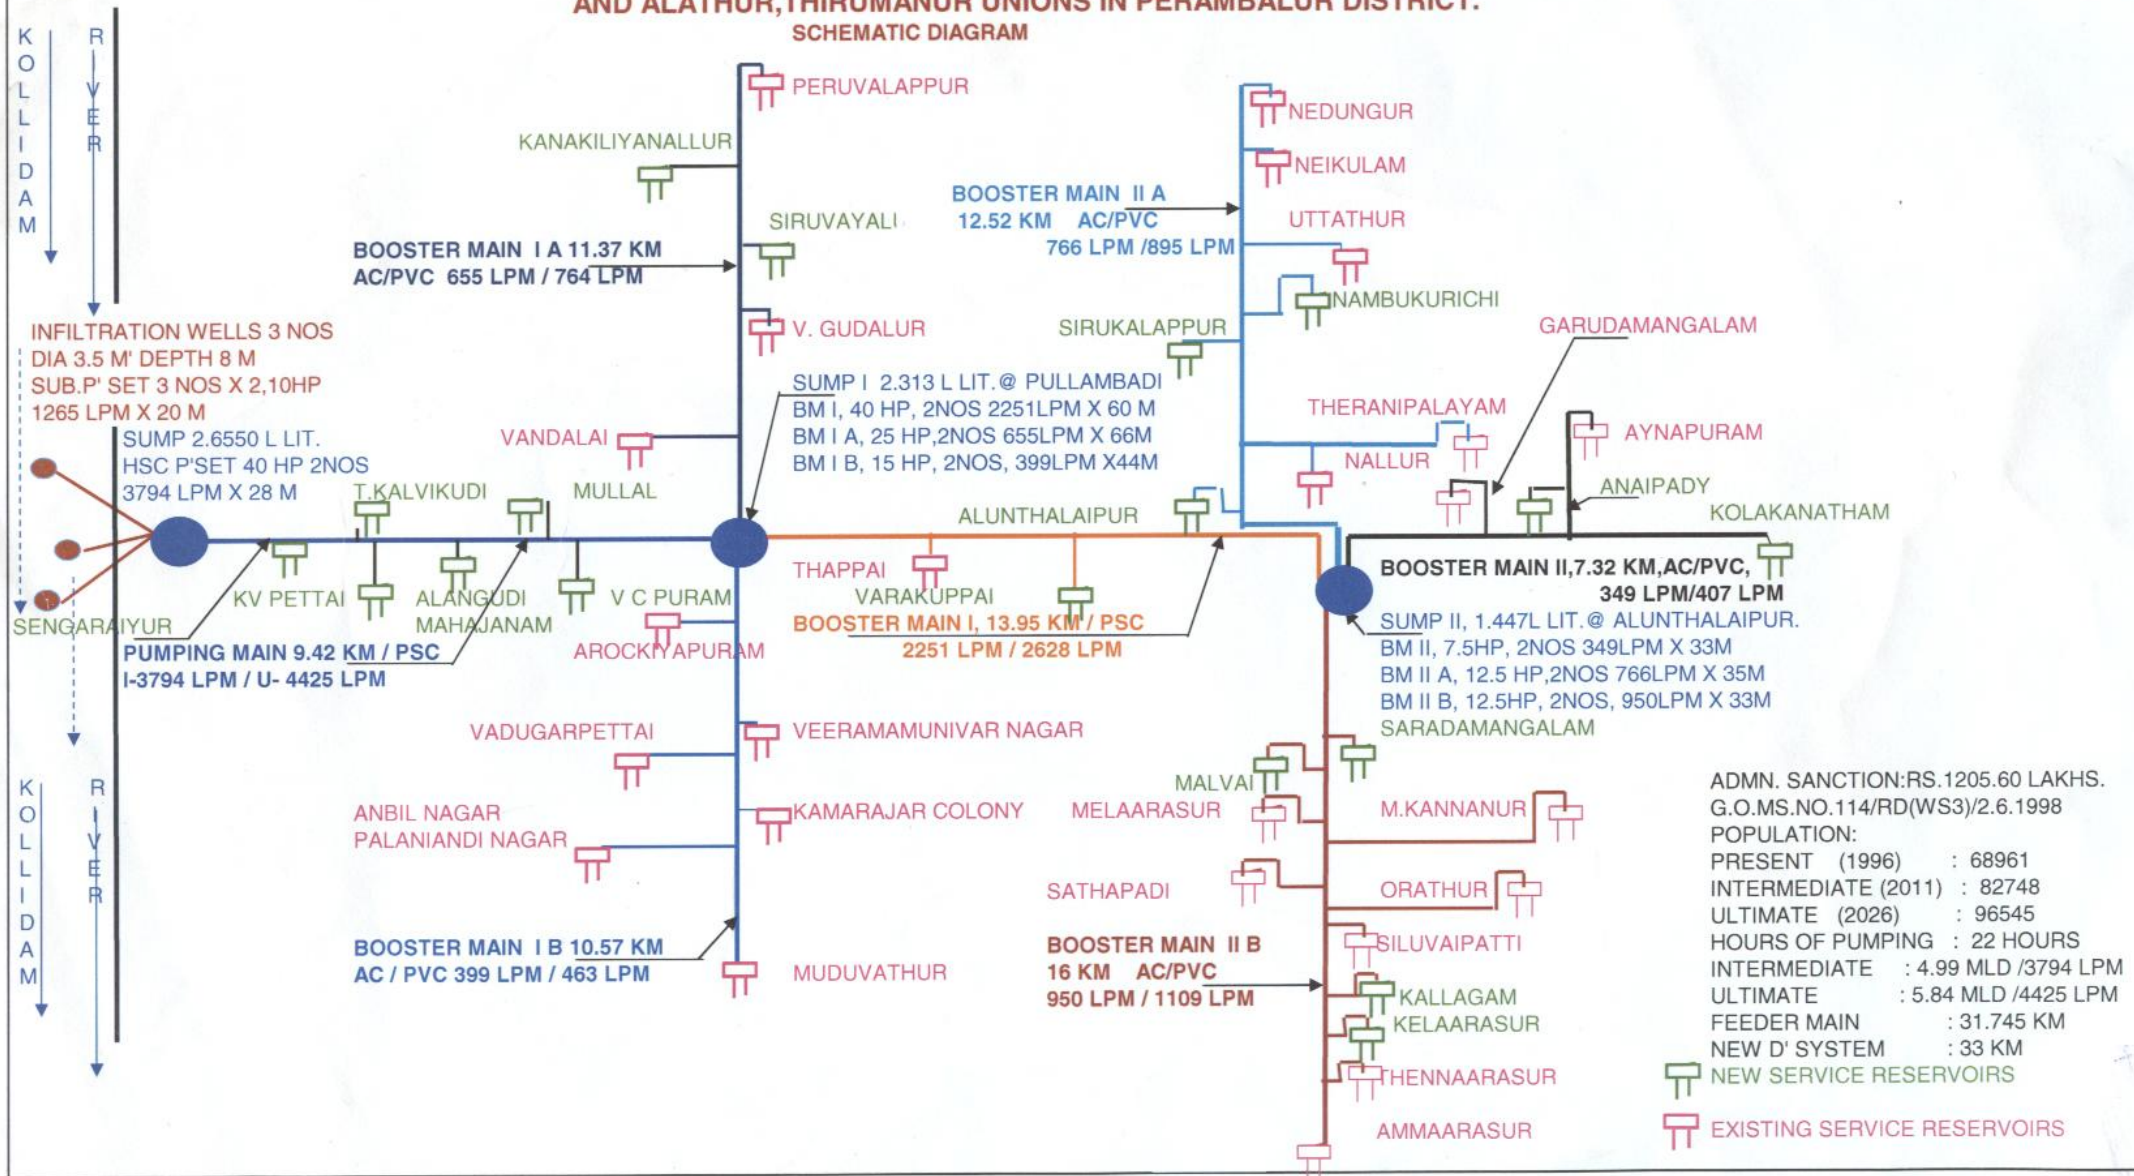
AND ALATHUR,THIRUMANUR UNIONS IN PERAMBALUR DISTRICT.
SCHEMATIC DIAGRAM

KOLLIDAM RIVER

PERUVALAPPUR
KANAKILIYANALLUR
SIRUVAYALI
BOOSTER MAIN I A 11.37 KM AC/PVC 655 LPM / 764 LPM
V. GUDALUR

NEDUNGUR
NEIKULAM
BOOSTER MAIN II A 12.52 KM AC/PVC 766 LPM /895 LPM
UTTATHUR
NAMBUKURICHI
SIRUKALAPPUR
GARUDAMANGALAM

INFILTRATION WELLS 3 NOS
DIA 3.5 M' DEPTH 8 M
SUB.P' SET 3 NOS X 2,10HP
1265 LPM X 20 M
SUMP 2.6550 L LIT.
HSC P'SET 40 HP 2NOS
3794 LPM X 28 M

SUMP I 2.313 L LIT.@ PULLAMBADI
BM I, 40 HP, 2NOS 2251LPM X 60 M
BM I A, 25 HP,2NOS 655LPM X 66M
BM I B, 15 HP, 2NOS, 399LPM X44M

THERANIPALAYAM
AYNAPURAM
NALLUR
ANAIPADY
KOLAKANATHAM

VANDALAI
T.KALVIKUDI
MULLAL
ALUNTHALAIPUR
KV PETTAI
ALANGUDI MAHAJANAM
V C PURAM
THAPPAI
VARAKUPPAI
SENGARAIYUR
AROCKIYAPURAM
BOOSTER MAIN I, 13.95 KM / PSC 2251 LPM / 2628 LPM
PUMPING MAIN 9.42 KM / PSC I-3794 LPM / U- 4425 LPM

BOOSTER MAIN II,7.32 KM,AC/PVC, 349 LPM/407 LPM
SUMP II, 1.447L LIT.@ ALUNTHALAIPUR.
BM II, 7.5HP, 2NOS 349LPM X 33M
BM II A, 12.5 HP,2NOS 766LPM X 35M
BM II B, 12.5HP, 2NOS, 950LPM X 33M
SARADAMANGALAM

VADUGARPETTAI
VEERAMAMUNIVAR NAGAR
ANBIL NAGAR
PALANIANDI NAGAR
KAMARAJAR COLONY
MALVAI
MELAARASUR
M.KANNANUR
SATHAPADI
ORATHUR

KOLLIDAM RIVER

BOOSTER MAIN I B 10.57 KM AC / PVC 399 LPM / 463 LPM
MUDUVATHUR
BOOSTER MAIN II B 16 KM AC/PVC 950 LPM / 1109 LPM
SILUVAIPATTI
KALLAGAM
KELAARASUR
THENNAARASUR
AMMAARASUR

ADMN. SANCTION:RS.1205.60 LAKHS.
G.O.MS.NO.114/RD(WS3)/2.6.1998
POPULATION:
PRESENT (1996) : 68961
INTERMEDIATE (2011) : 82748
ULTIMATE (2026) : 96545
HOURS OF PUMPING : 22 HOURS
INTERMEDIATE : 4.99 MLD /3794 LPM
ULTIMATE : 5.84 MLD /4425 LPM
FEEDER MAIN : 31.745 KM
NEW D' SYSTEM : 33 KM
NEW SERVICE RESERVOIRS
EXISTING SERVICE RESERVOIRS